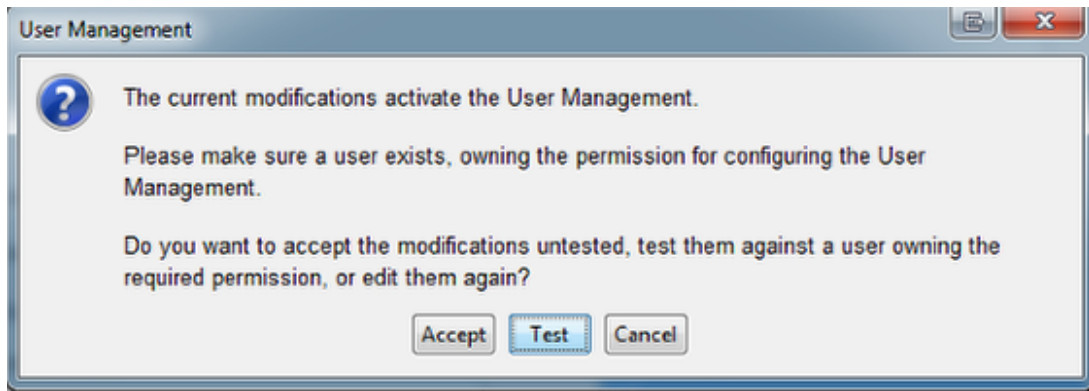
User Management

The current modifications activate the User Management.

Please make sure a user exists, owning the permission for configuring the User Management.

Do you want to accept the modifications untested, test them against a user owning the required permission, or edit them again?

Accept Test Cancel